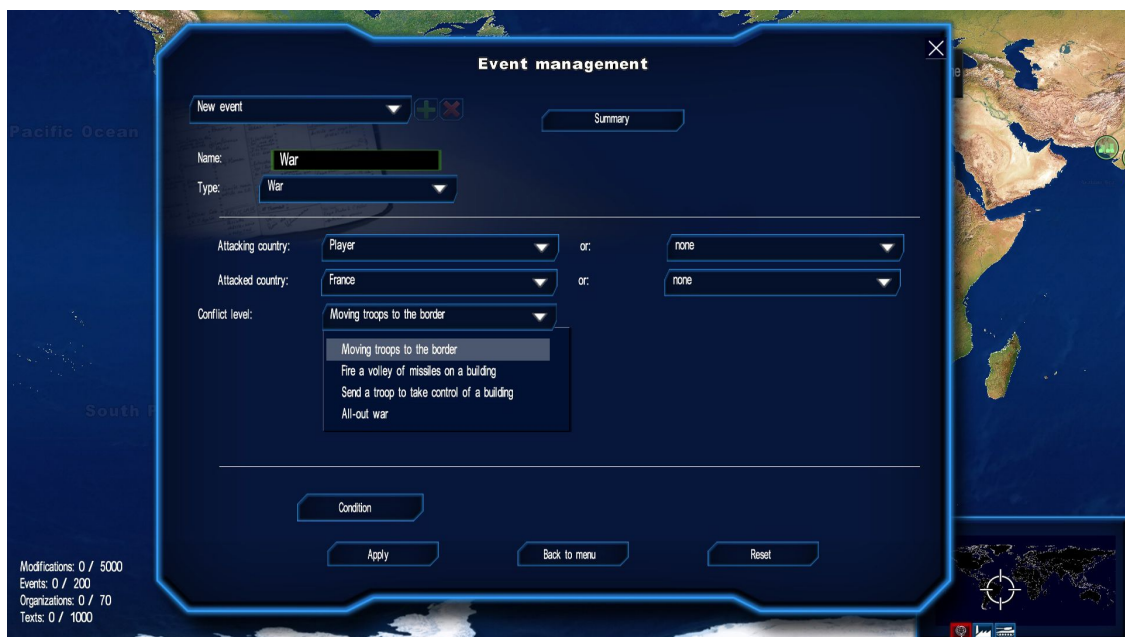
Pacific Ocean

South P

Event management

New event

Summary

Name: War

Type: War

Attacking country: Player or: none

Attacked country: France or: none

Conflict level: Moving troops to the border

Moving troops to the border
Fire a volley of missiles on a building
Send a troop to take control of a building
All-out war

Condition

Apply

Back to menu

Reset

Modifications: 0 / 5000
Events: 0 / 200
Organizations: 0 / 70
Texts: 0 / 1000